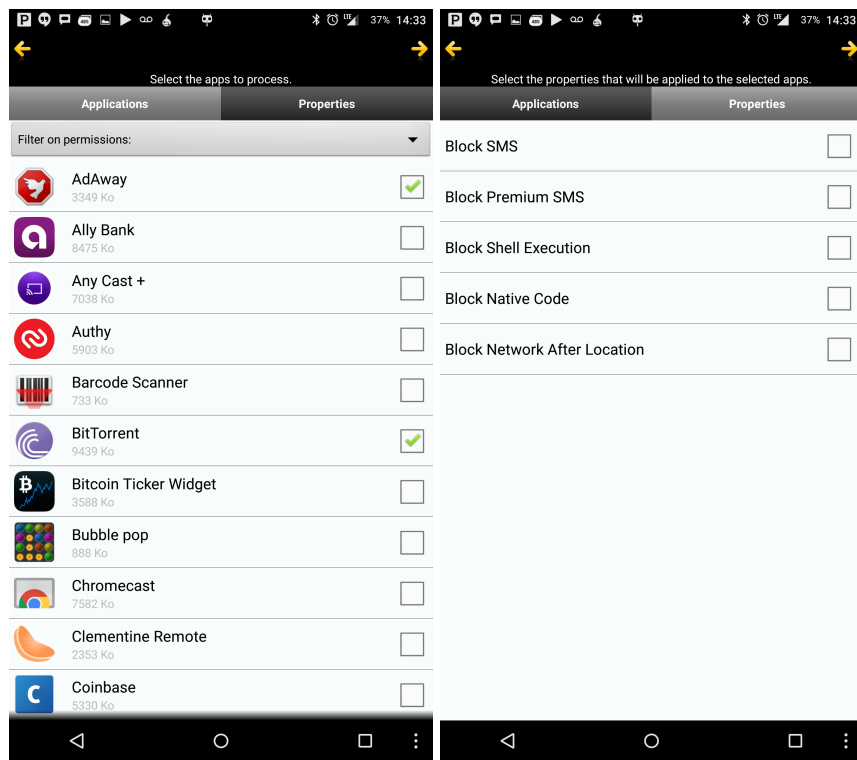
LTE 37% 14:33

Select the apps to process.

Applications | Properties

Filter on permissions:

AdAway
3349 Ko

Ally Bank
8475 Ko

Any Cast +
7038 Ko

Authy
5903 Ko

Barcode Scanner
733 Ko

BitTorrent
9439 Ko

Bitcoin Ticker Widget
3588 Ko

Bubble pop
888 Ko

Chromecast
7582 Ko

Clementine Remote
2353 Ko

Coinbase
5330 Ko

LTE 37% 14:33

Select the properties that will be applied to the selected apps.

Applications | Properties

Block SMS

Block Premium SMS

Block Shell Execution

Block Native Code

Block Network After Location